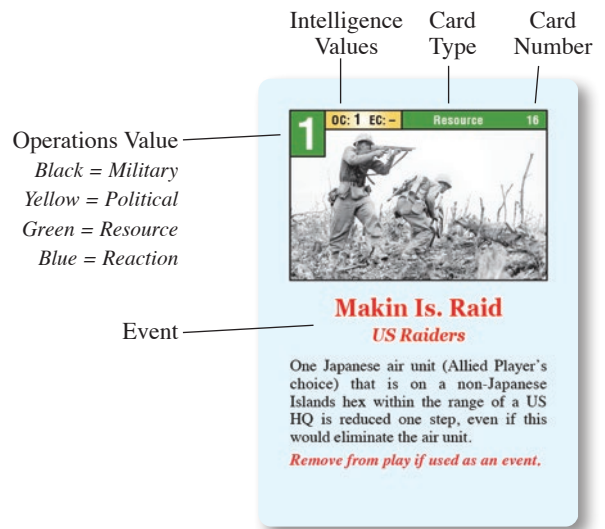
Intelligence Values

Card Type

Card Number

Operations Value
Black = Military
Yellow = Political
Green = Resource
Blue = Reaction

Event

1

OC: 1 EC: –

Resource

16

Makin Is. Raid
US Raiders

One Japanese air unit (Allied Player's choice) that is on a non-Japanese Islands hex within the range of a US HQ is reduced one step, even if this would eliminate the air unit.

Remove from play if used as an event.